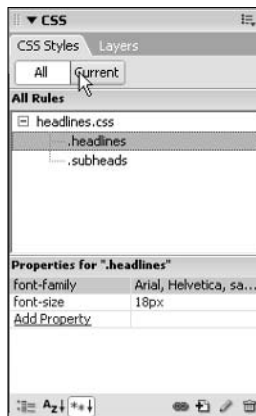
▼ CSS

CSS Styles Layers

All Current

All Rules

⊟ headlines.css

.headlines

.subheads

Properties for ".headlines"

| | |
|---|---|
| font-family | Arial, Helvetica, sa... |
| font-size | 18px |
| Add Property | |

Az↓